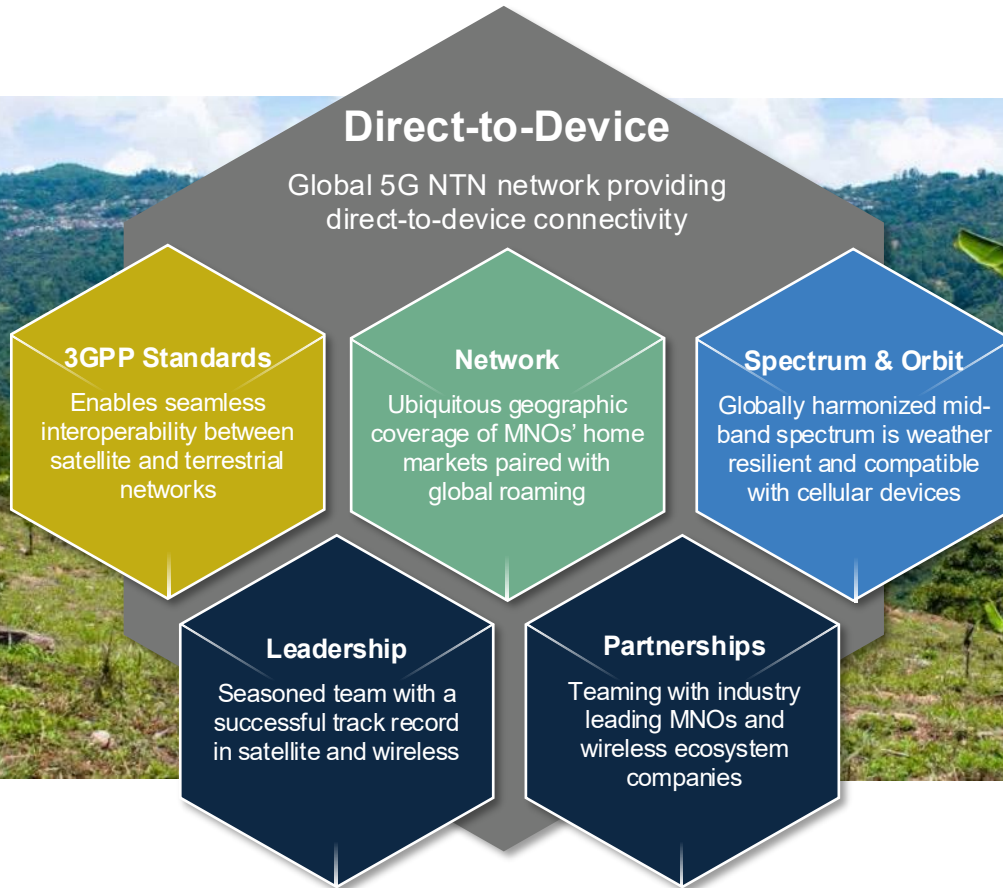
Direct-to-Device

Global 5G NTN network providing direct-to-device connectivity

3GPP Standards

Enables seamless interoperability between satellite and terrestrial networks

Network

Ubiquitous geographic coverage of MNOs' home markets paired with global roaming

Spectrum & Orbit

Globally harmonized mid-band spectrum is weather resilient and compatible with cellular devices

Leadership

Seasoned team with a successful track record in satellite and wireless

Partnerships

Teaming with industry leading MNOs and wireless ecosystem companies